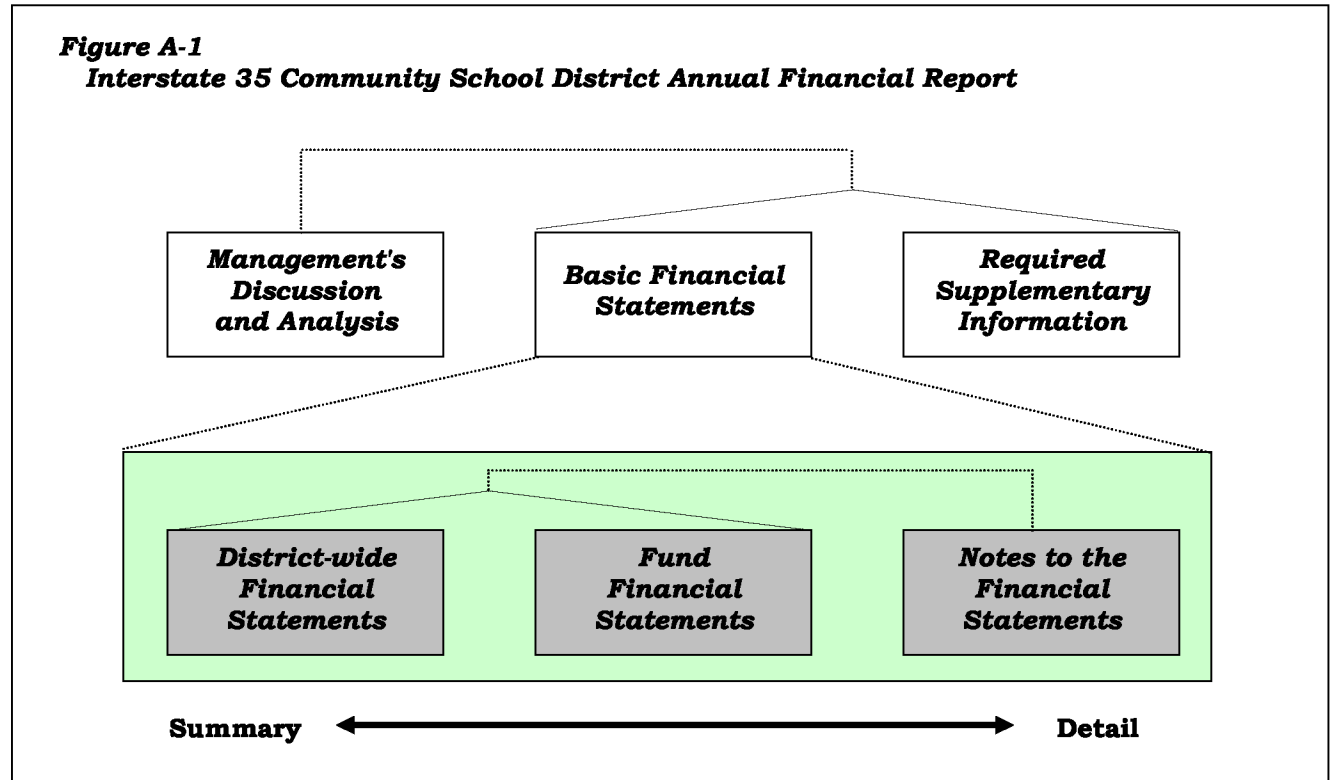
Figure A-1
Interstate 35 Community School District Annual Financial Report

Management's Discussion and Analysis

Basic Financial Statements

Required Supplementary Information

District-wide Financial Statements

Fund Financial Statements

Notes to the Financial Statements

Summary

Detail